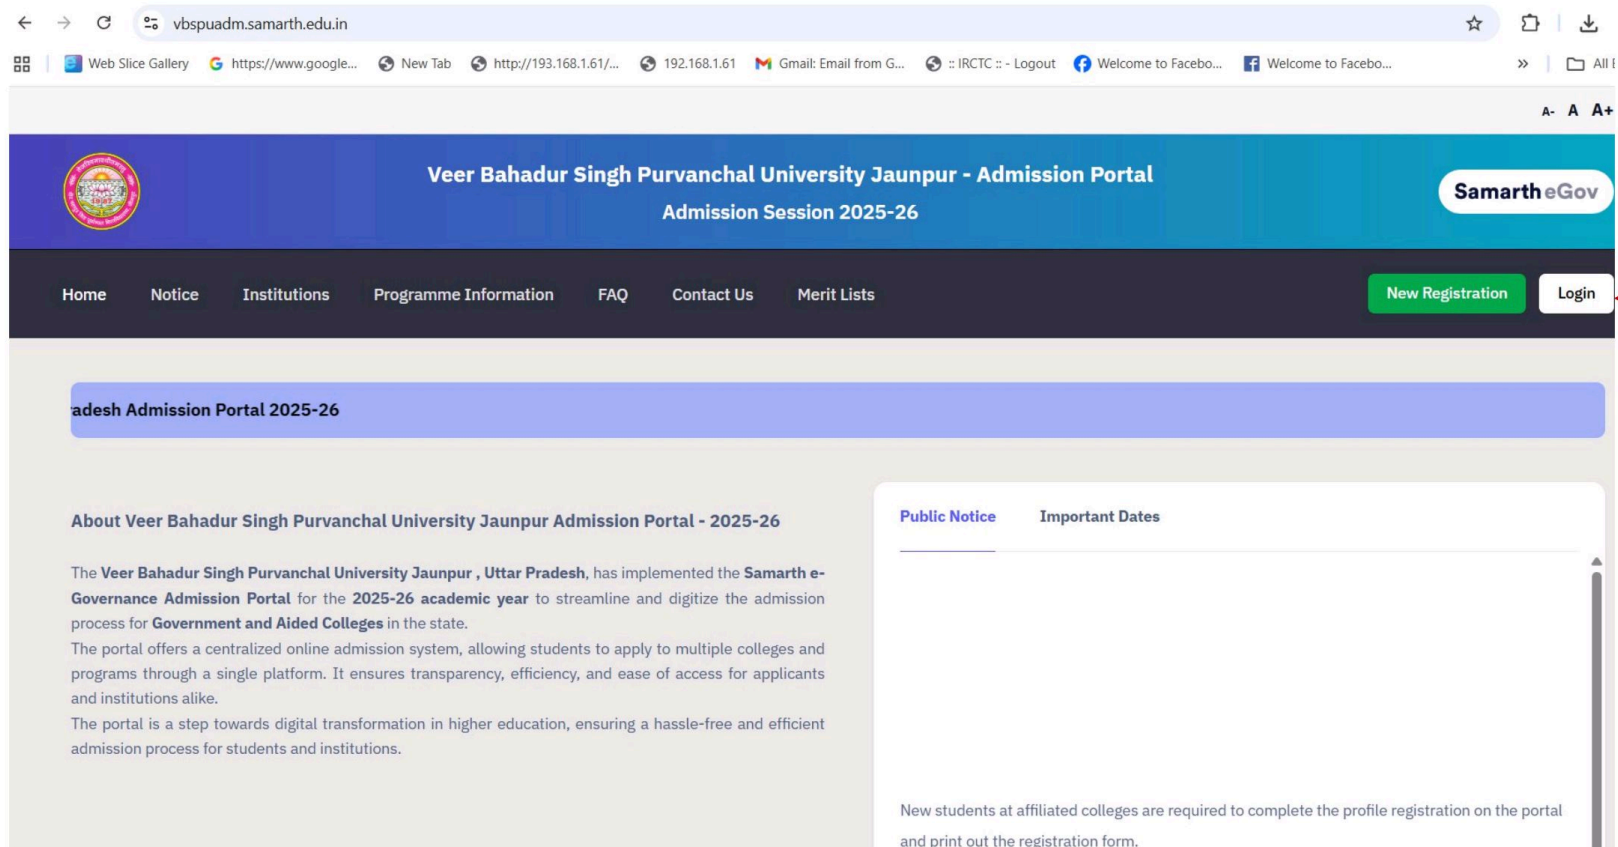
vbspuadm.samarth.edu.in

Web Slice Gallery https://www.google... New Tab http://193.168.1.61/... 192.168.1.61 Gmail: Email from G... :: IRCTC :: - Logout Welcome to Facebo... Welcome to Facebo... » All

A- A A+

Veer Bahadur Singh Purvanchal University Jaunpur - Admission Portal
Admission Session 2025-26

Samarth eGov

Home Notice Institutions Programme Information FAQ Contact Us Merit Lists New Registration Login

adesh Admission Portal 2025-26

About Veer Bahadur Singh Purvanchal University Jaunpur Admission Portal - 2025-26

The Veer Bahadur Singh Purvanchal University Jaunpur , Uttar Pradesh, has implemented the Samarth e-Governance Admission Portal for the 2025-26 academic year to streamline and digitize the admission process for Government and Aided Colleges in the state.
The portal offers a centralized online admission system, allowing students to apply to multiple colleges and programs through a single platform. It ensures transparency, efficiency, and ease of access for applicants and institutions alike.
The portal is a step towards digital transformation in higher education, ensuring a hassle-free and efficient admission process for students and institutions.

Public Notice Important Dates

New students at affiliated colleges are required to complete the profile registration on the portal and print out the registration form.